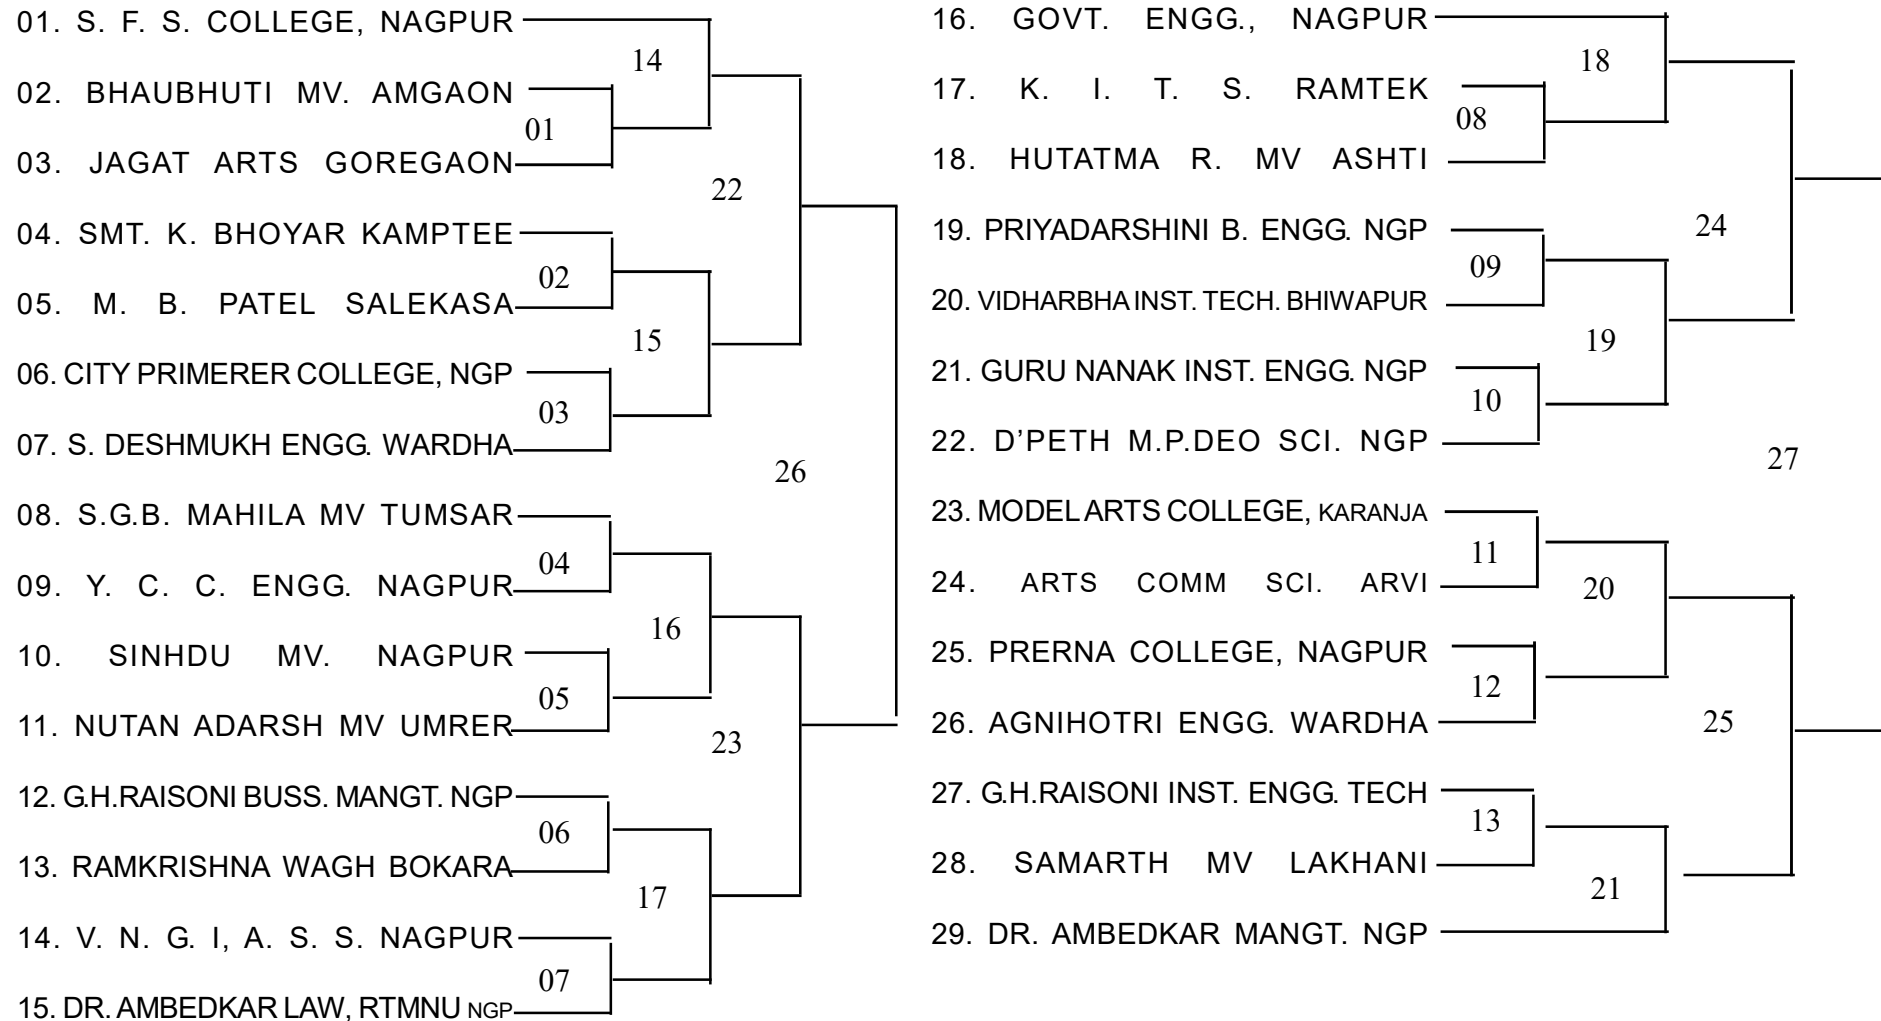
01. S. F. S. COLLEGE, NAGPUR
02. BHAUBHUTI MV. AMGAON
03. JAGAT ARTS GOREGAON
04. SMT. K. BHOYAR KAMPTEE
05. M. B. PATEL SALEKASA
06. CITY PRIMERER COLLEGE, NGP
07. S. DESHMUKH ENGG. WARDHA
08. S.G.B. MAHILA MV TUMSAR
09. Y. C. C. ENGG. NAGPUR
10. SINHDU MV. NAGPUR
11. NUTAN ADARSH MV UMRER
12. G.H.RAISONI BUSS. MANGT. NGP
13. RAMKRISHNA WAGH BOKARA
14. V. N. G. I, A. S. S. NAGPUR
15. DR. AMBEDKAR LAW, RTMNU NGP

14
01
22
02
15
03
26
04
16
05
23
06
17
07

16. GOVT. ENGG., NAGPUR
17. K. I. T. S. RAMTEK
18. HUTATMA R. MV ASHTI
19. PRIYADARSHINI B. ENGG. NGP
20. VIDHARBHA INST. TECH. BHIWAPUR
21. GURU NANAK INST. ENGG. NGP
22. D'PETH M.P.DEO SCI. NGP
23. MODEL ARTS COLLEGE, KARANJA
24. ARTS COMM SCI. ARVI
25. PRERNA COLLEGE, NAGPUR
26. AGNIHOTRI ENGG. WARDHA
27. G.H.RAISONI INST. ENGG. TECH
28. SAMARTH MV LAKHANI
29. DR. AMBEDKAR MANGT. NGP

18
08
24
09
19
10
27
11
20
12
25
13
21